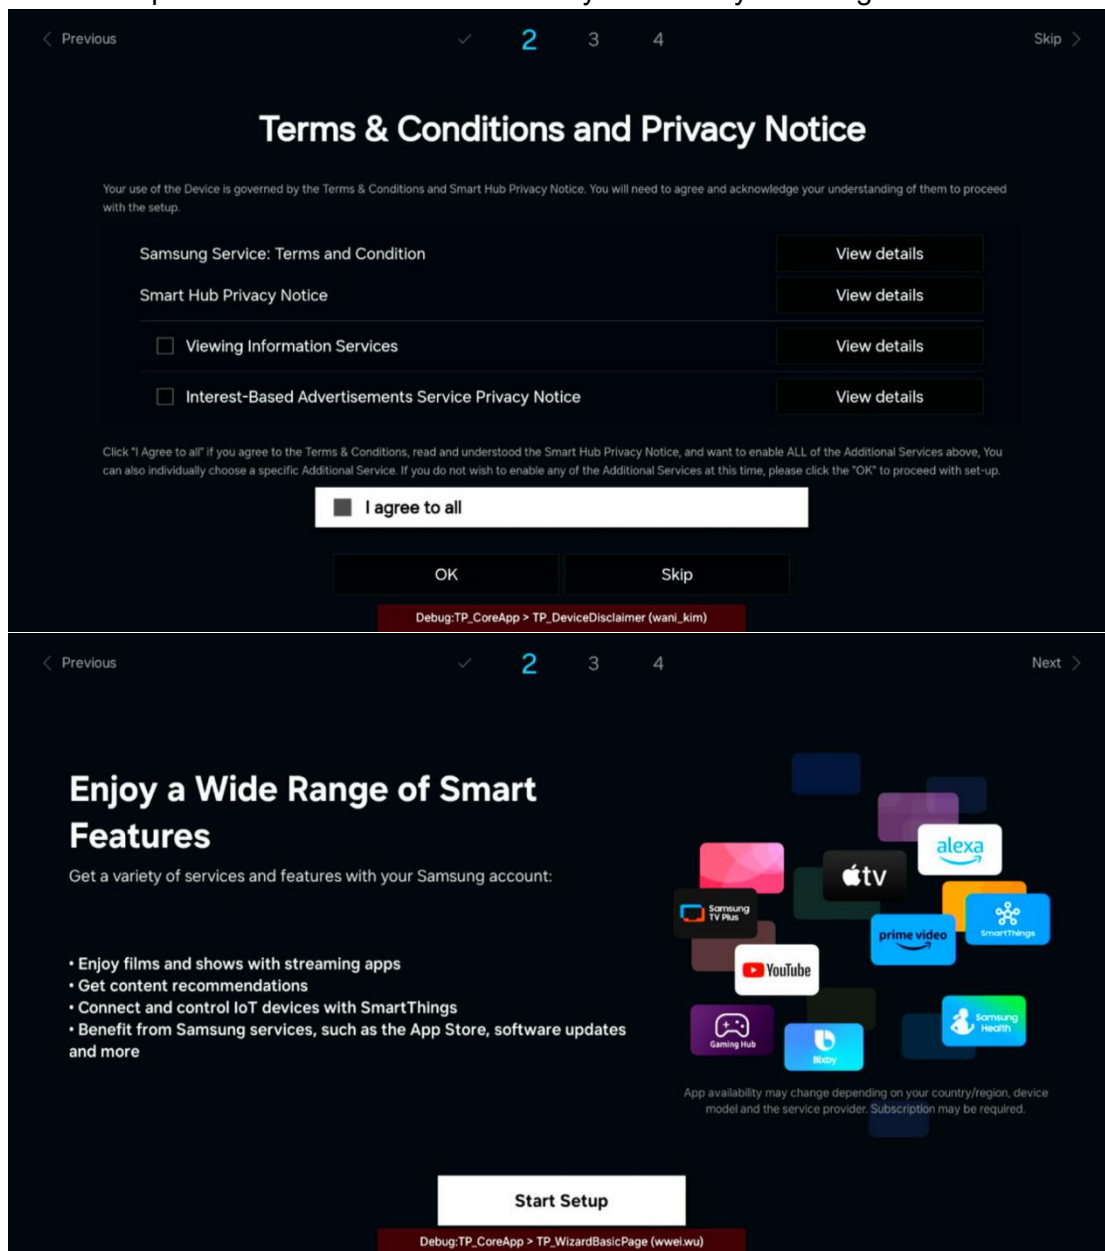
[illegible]

Previous 2 3 4 Skip

Terms & Conditions and Privacy Notice

Your use of the Device is governed by the Terms & Conditions and Smart Hub Privacy Notice. You will need to agree and acknowledge your understanding of them to proceed with the setup.

Samsung Service: Terms and Condition View details

Smart Hub Privacy Notice View details

Viewing Information Services View details

Interest-Based Advertisements Service Privacy Notice View details

Click "I Agree to all" if you agree to the Terms & Conditions, read and understood the Smart Hub Privacy Notice, and want to enable ALL of the Additional Services above, You can also individually choose a specific Additional Service. If you do not wish to enable any of the Additional Services at this time, please click the "OK" to proceed with set-up.

I agree to all

OK Skip

Debug:TP_CoreApp > TP_DeviceDisclaimer (wani_kim)

Previous 2 3 4 Next

Enjoy a Wide Range of Smart Features

Get a variety of services and features with your Samsung account:

• Enjoy films and shows with streaming apps
• Get content recommendations
• Connect and control IoT devices with SmartThings
• Benefit from Samsung services, such as the App Store, software updates and more

alexa
tv
Samsung TV Plus
prime video
SmartThings
YouTube
Gaming Hub
Bixby
Samsung Health

App availability may change depending on your country/region, device model and the service provider. Subscription may be required.

Start Setup

Debug:TP_CoreApp > TP_WizardBasicPage (wwei.wu)